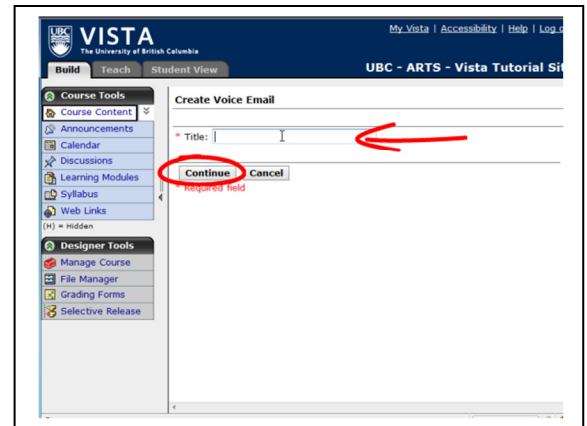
UBC VISTA
The University of British Columbia

My Vista | Accessibility | Help | Log o

Build Teach Student View

UBC - ARTS - Vista Tutorial Si

Course Tools
Course Content
Announcements
Calendar
Discussions
Learning Modules
Syllabus
Web Links
(H) = Hidden

Designer Tools
Manage Course
File Manager
Grading Forms
Selective Release

Create Voice Email

* Title:

Continue Cancel
* Required field